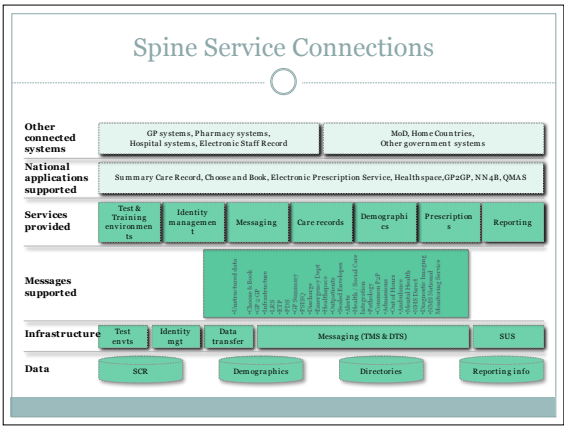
Spine Service Connections

Other connected systems

GP systems, Pharmacy systems, Hospital systems, Electronic Staff Record

MoD, Home Countries, Other government systems

National applications supported

Summary Care Record, Choose and Book, Electronic Prescription Service, Healthspace, GP2GP, NN4B, QMAS

Services provided

Test & Training environments

Identity management

Messaging

Care records

Demographics

Prescriptions

Reporting

Messages supported

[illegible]

Infrastructure

Test envts

Identity mgt

Data transfer

Messaging (TMS & DTS)

SUS

Data

SCR

Demographics

Directories

Reporting info